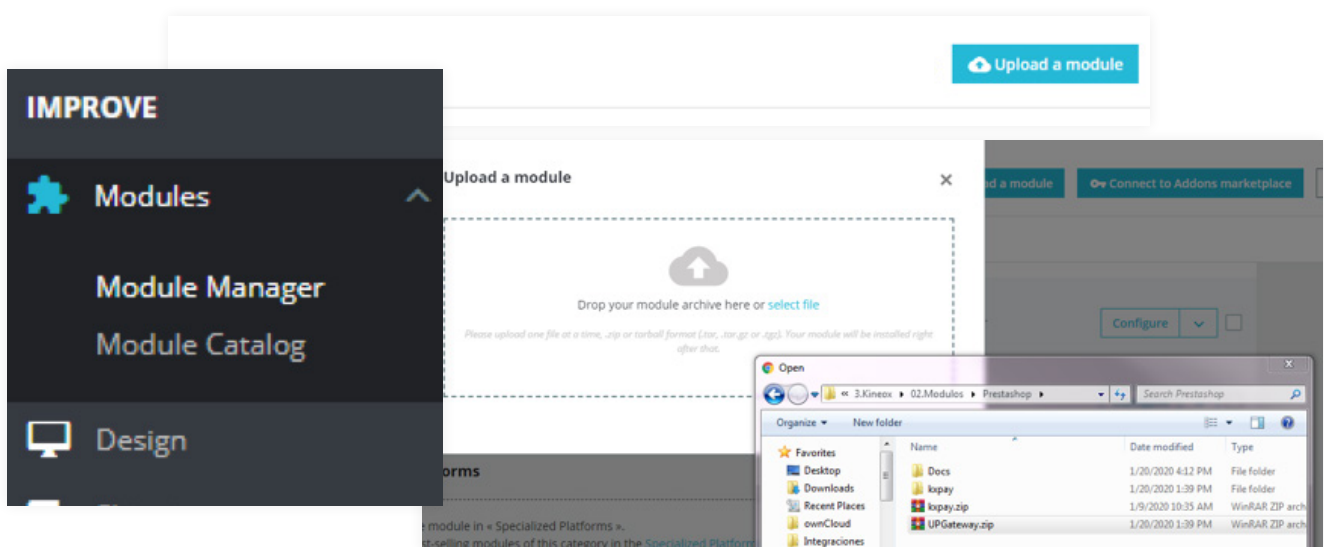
Upload a module

IMPROVE

Modules

Module Manager

Module Catalog

Design

Upload a module

×

d a module

Connect to Addons marketplace

Drop your module archive here or select file

Please upload one file at a time, .zip or tarball format (.tar, .tar.gz or .tgz). Your module will be installed right after that.

Configure

orms

e module in « Specialized Platforms ».

st-selling modules of this category in the Specialized Platform

Open

« 3.Kineox ▸ 02.Modulos ▸ Prestashop ▸

Search Prestashop

Organize ▾

New folder

Favorites

Desktop

Downloads

Recent Places

ownCloud

Integraciones

| Name | Date modified | Type |
|---|---|---|
| Docs | 1/20/2020 4:12 PM | File folder |
| kxpay | 1/20/2020 1:39 PM | File folder |
| kxpay.zip | 1/9/2020 10:35 AM | WinRAR ZIP arch |
| UPGateway.zip | 1/20/2020 1:39 PM | WinRAR ZIP arch |